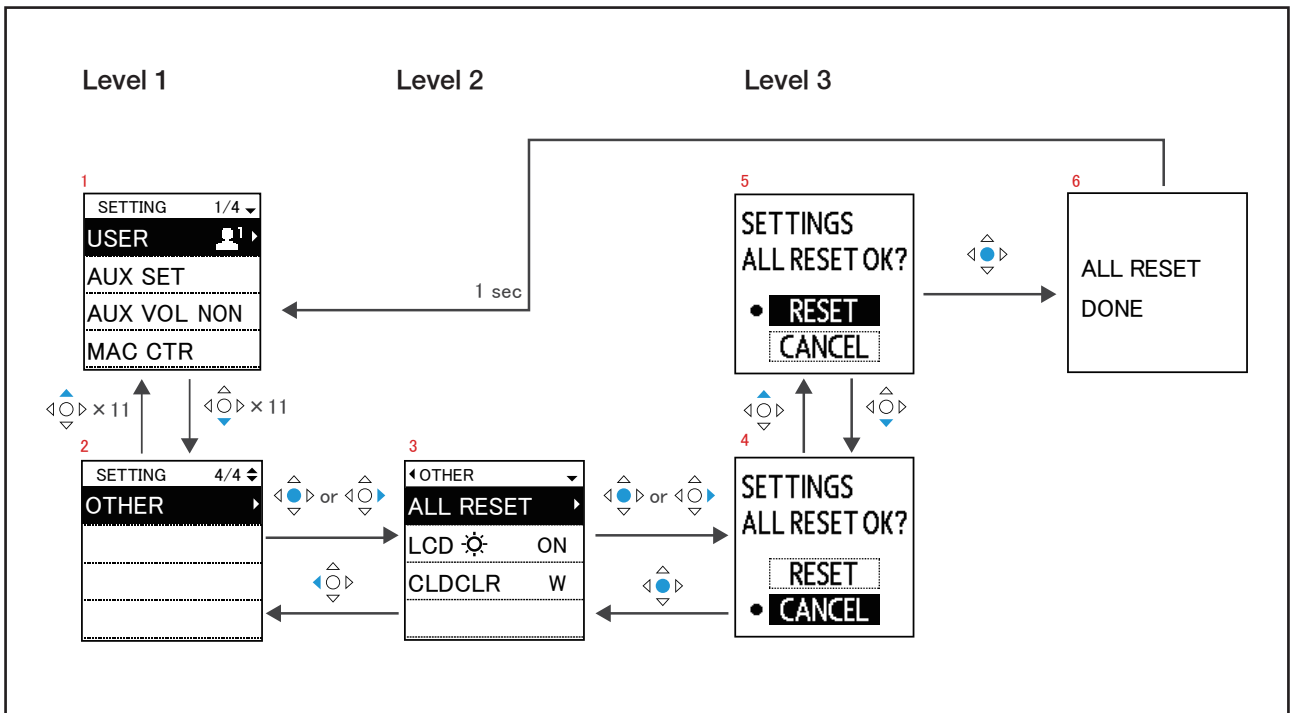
Level 1

Level 2

Level 3

1
SETTING 1/4
USER 1
AUX SET
AUX VOL NON
MAC CTR

1 sec

5
SETTINGS
ALL RESET OK?
RESET
CANCEL

6
ALL RESET
DONE

× 11

× 11

2
SETTING 4/4
OTHER

or

3
OTHER
ALL RESET
LCD ON
CLDCLR W

or

4
SETTINGS
ALL RESET OK?
RESET
CANCEL